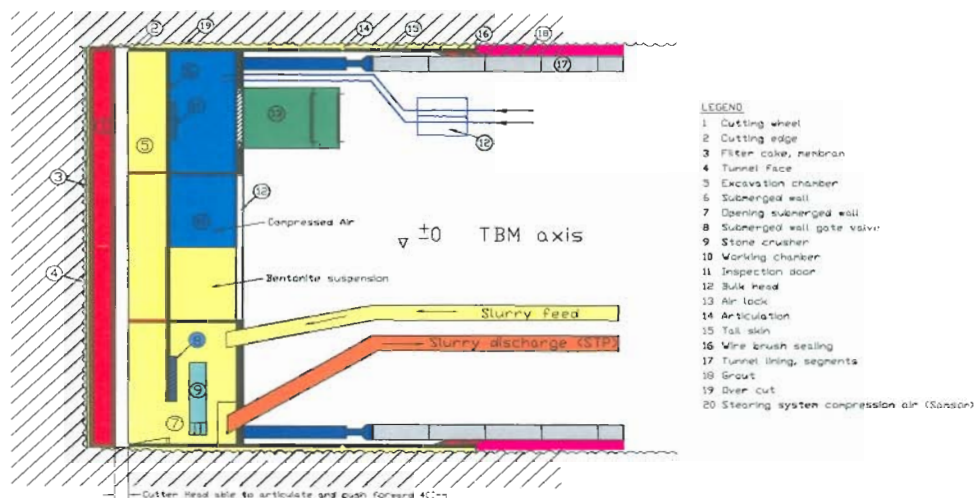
2
19
14
15
16
18
17
3
4
5
20
11
13
12
12
10
Compressed Air
$\nabla \pm 0$ TBM axis
Bentonite suspension
Slurry feed
Slurry discharge (STP)
8
9
7
1

LEGEND
1 Cutting wheel
2 Cutting edge
3 Filter cake, membran
4 Tunnel face
5 Excavation chamber
6 Submerged wall
7 Opening submerged wall
8 Submerged wall gate valve
9 Stone crusher
10 Working chamber
11 Inspection door
12 Bulk head
13 Air lock
14 Articulation
15 Tail skin
16 Wire brush sealing
17 Tunnel lining, segments
18 Grout
19 Over cut
20 Steering system compression air (Sensor)

Cutter Head able to articulate and push forward 40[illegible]